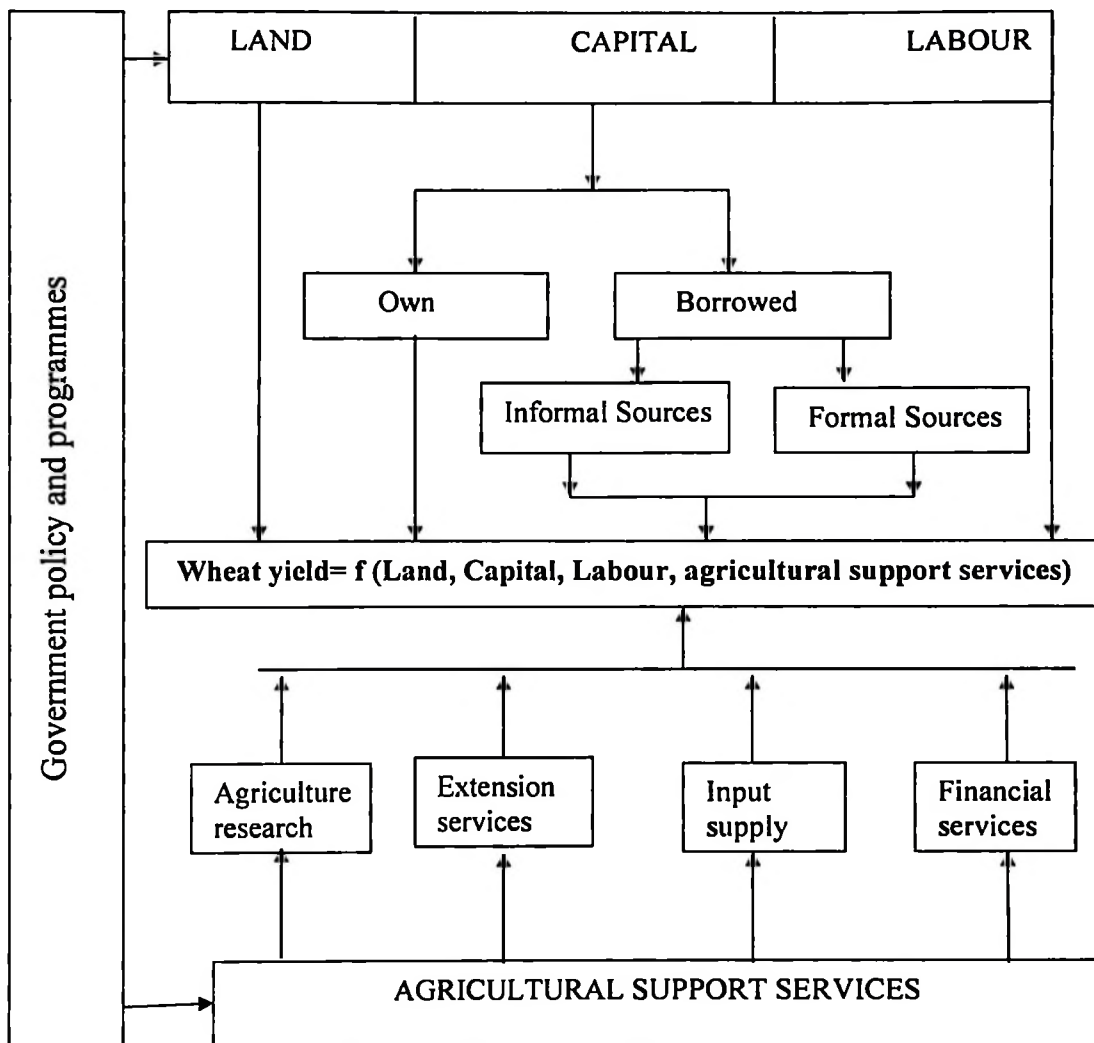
Government policy and programmes

LAND

CAPITAL

LABOUR

Own

Borrowed

Informal Sources

Formal Sources

Wheat yield= f (Land, Capital, Labour, agricultural support services)

Agriculture research

Extension services

Input supply

Financial services

AGRICULTURAL SUPPORT SERVICES